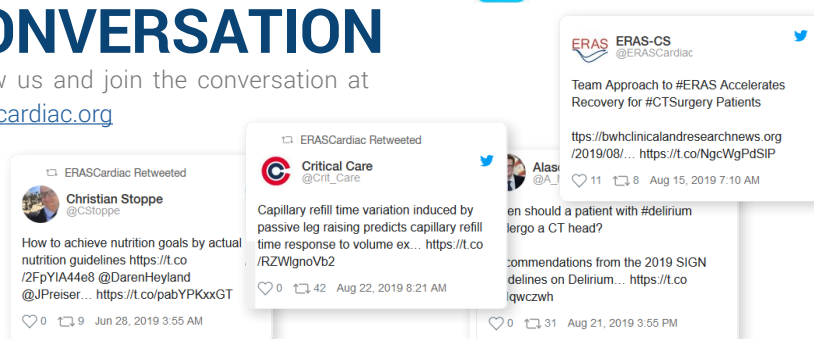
ONVERSATION

w us and join the conversation at
cardiac.org

ERASCardiac Retweeted
Christian Stoppe
@CStoppe

How to achieve nutrition goals by actual nutrition guidelines https://t.co/2FpYIA44e8 @DarenHeyland @JPreiser… https://t.co/pabYPKxxGT

0 9 Jun 28, 2019 3:55 AM

ERASCardiac Retweeted
Critical Care
@Crit_Care

Capillary refill time variation induced by passive leg raising predicts capillary refill time response to volume ex… https://t.co/RZWlgnoVb2

0 42 Aug 22, 2019 8:21 AM

Alas
@A_

en should a patient with #delirium dergo a CT head?

commendations from the 2019 SIGN delines on Delirium… https://t.co /qwczwh

0 31 Aug 21, 2019 3:55 PM

ERAS
ERAS-CS
@ERASCardiac

Team Approach to #ERAS Accelerates Recovery for #CTSurgery Patients

ttps://bwhclinicalandresearchnews.org/2019/08/… https://t.co/NgcWgPdSIP

11 8 Aug 15, 2019 7:10 AM